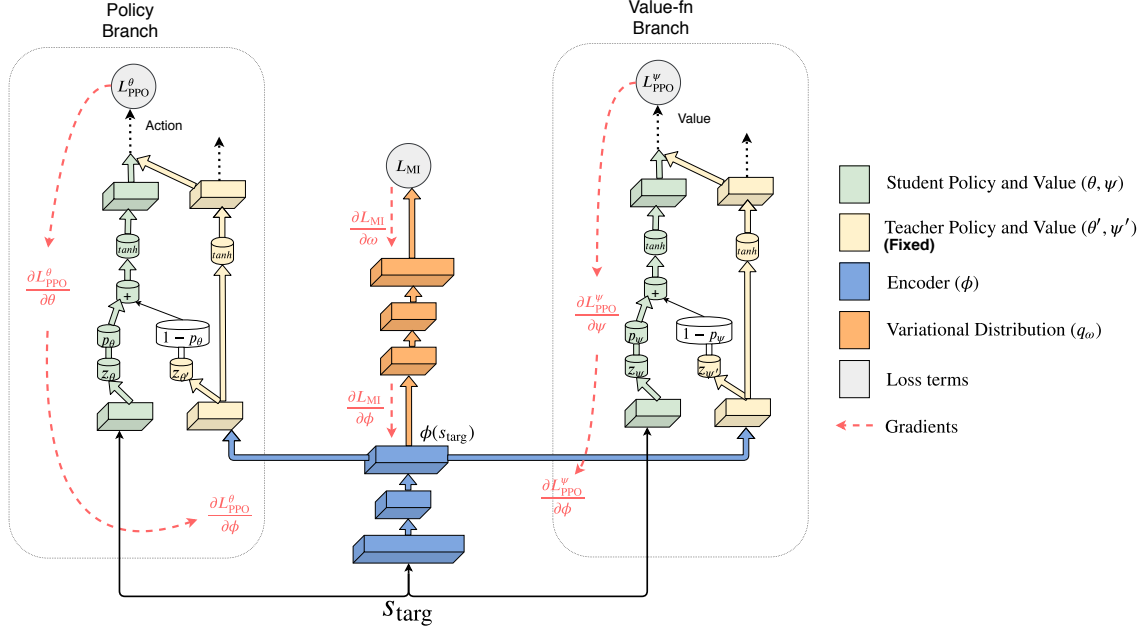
Policy Branch

$L^{\theta}_{\text{PPO}}$

Action

$\frac{\partial L^{\theta}_{\text{PPO}}}{\partial \theta}$

tanh

+

tanh

$p_{\theta}$

$1 - p_{\theta}$

$z_{\theta}$

$z_{\theta'}$

$\frac{\partial L^{\theta}_{\text{PPO}}}{\partial \phi}$

$L_{\text{MI}}$

$\frac{\partial L_{\text{MI}}}{\partial \omega}$

$\frac{\partial L_{\text{MI}}}{\partial \phi}$

$\phi(s_{\text{targ}})$

$s_{\text{targ}}$

Value-fn Branch

$L^{\psi}_{\text{PPO}}$

Value

$\frac{\partial L^{\psi}_{\text{PPO}}}{\partial \psi}$

tanh

+

tanh

$p_{\psi}$

$1 - p_{\psi}$

$z_{\psi}$

$z_{\psi'}$

$\frac{\partial L^{\psi}_{\text{PPO}}}{\partial \phi}$

Student Policy and Value $(\theta, \psi)$

Teacher Policy and Value $(\theta', \psi')$
(Fixed)

Encoder $(\phi)$

Variational Distribution $(q_{\omega})$

Loss terms

Gradients